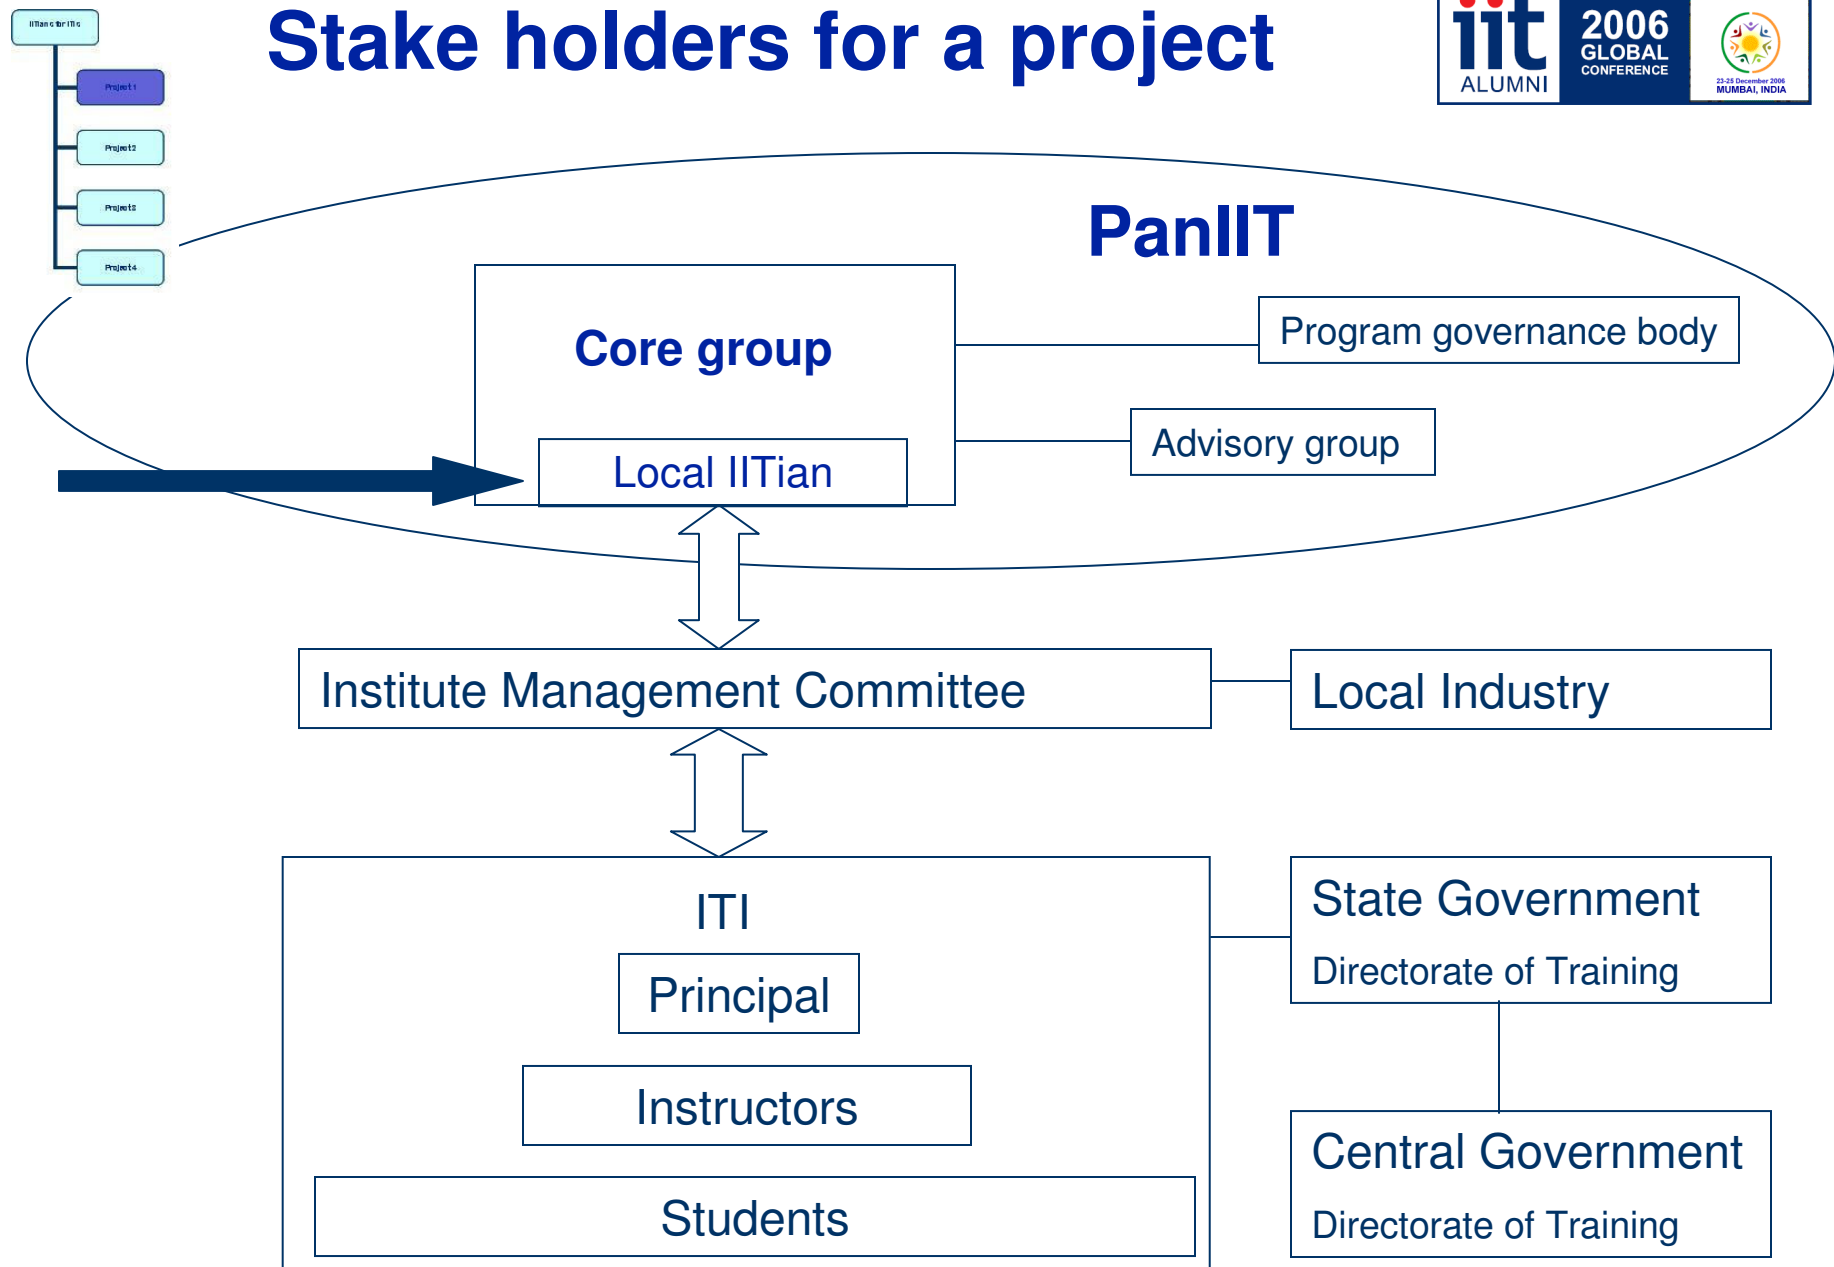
IITians for ITIs

Project 1

Project 2

Project 3

Project 4

Stake holders for a project

iit ALUMNI 2006 GLOBAL CONFERENCE

23-25 December 2006 MUMBAI, INDIA

PanIIT

Core group

Local IITian

Program governance body

Advisory group

Institute Management Committee

Local Industry

ITI

Principal

Instructors

Students

State Government

Directorate of Training

Central Government

Directorate of Training